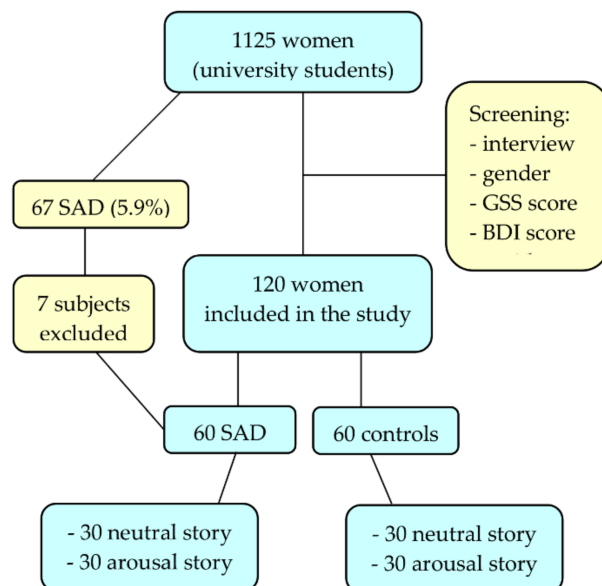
1125 women
(university students)

Screening:
- interview
- gender
- GSS score
- BDI score

67 SAD (5.9%)

7 subjects
excluded

120 women
included in the study

60 SAD

60 controls

- 30 neutral story
- 30 arousal story

- 30 neutral story
- 30 arousal story